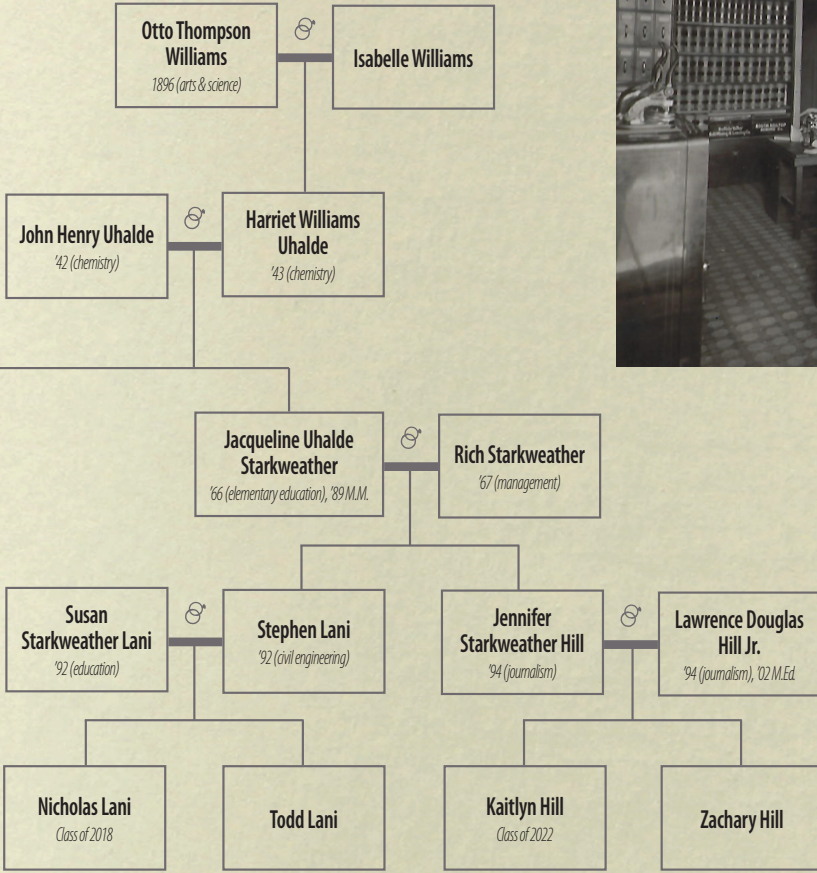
Otto Thompson Williams
1896 (arts & science)

Isabelle Williams

John Henry Uhalde
'42 (chemistry)

Harriet Williams Uhalde
'43 (chemistry)

Jacqueline Uhalde Starkweather
'66 (elementary education), '89 M.M.

Rich Starkweather
'67 (management)

Susan Starkweather Lani
'92 (education)

Stephen Lani
'92 (civil engineering)

Jennifer Starkweather Hill
'94 (journalism)

Lawrence Douglas Hill Jr.
'94 (journalism), '02 M.Ed.

Nicholas Lani
Class of 2018

Todd Lani

Kaitlyn Hill
Class of 2022

Zachary Hill